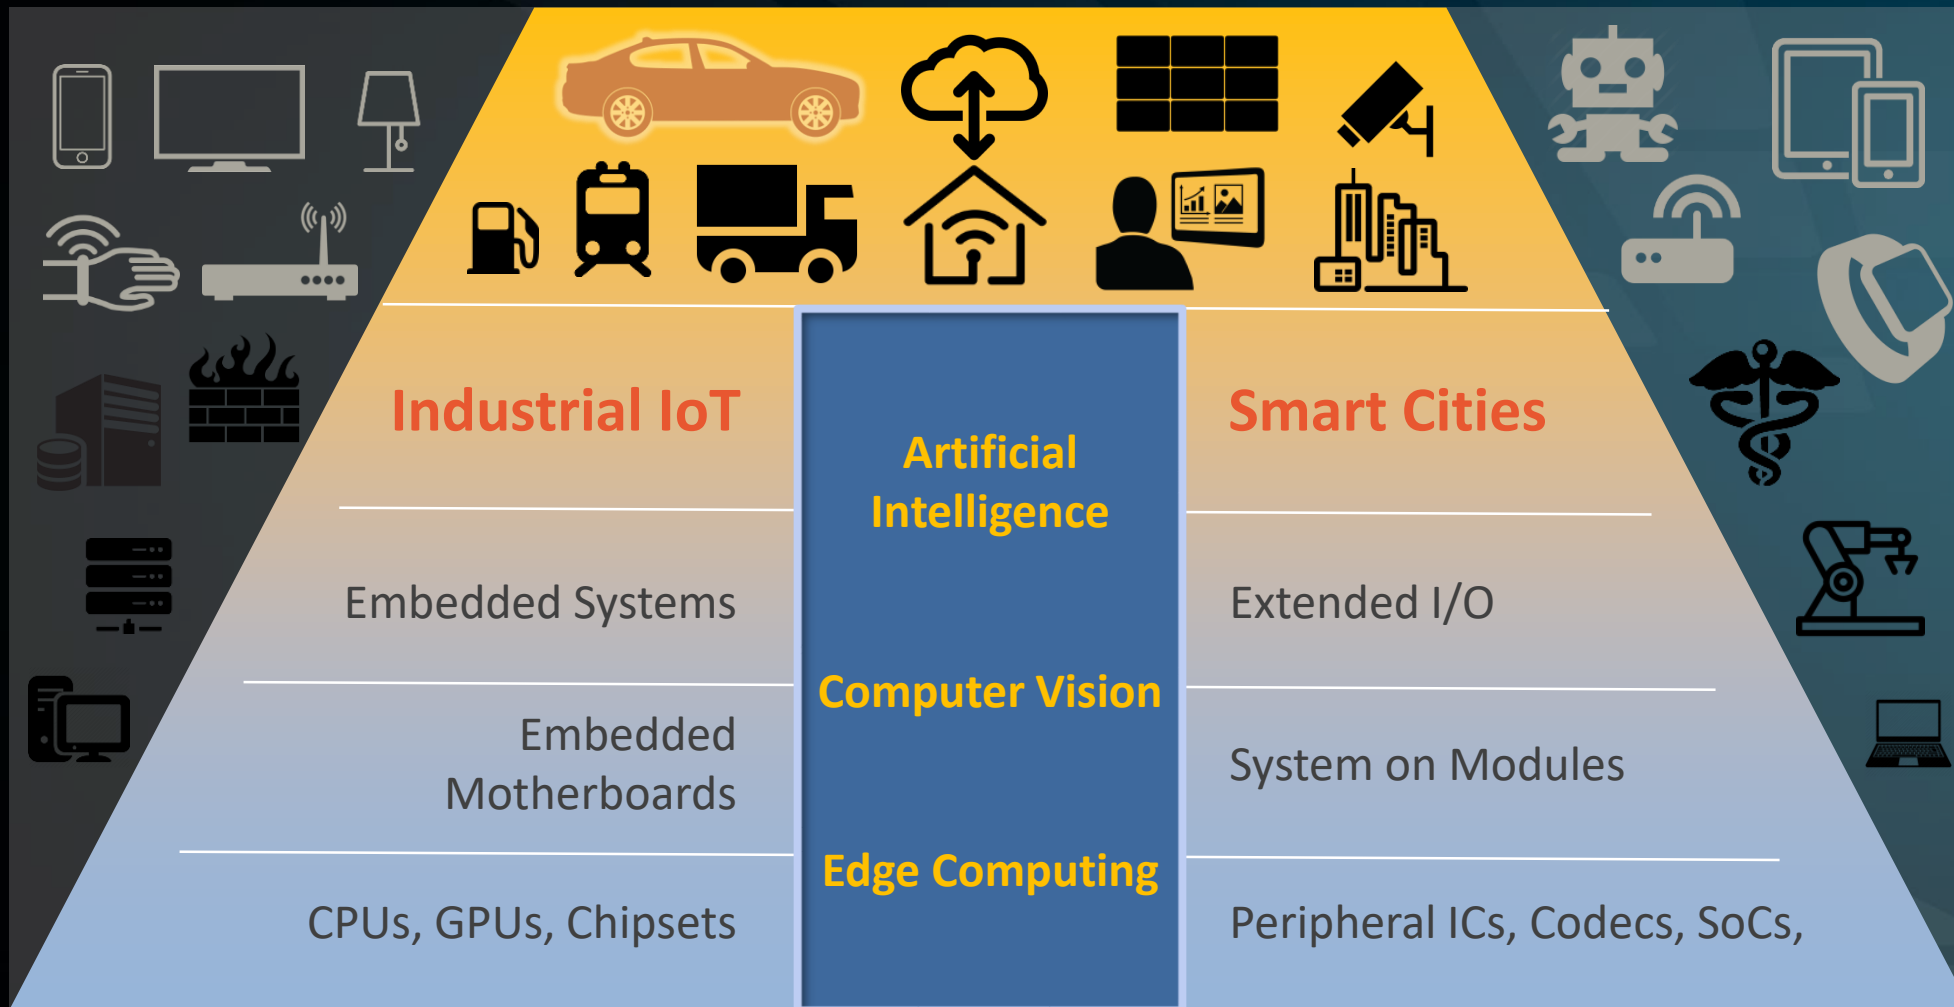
Industrial IoT

Artificial Intelligence

Smart Cities

Embedded Systems

Extended I/O

Computer Vision

Embedded Motherboards

System on Modules

Edge Computing

CPUs, GPUs, Chipsets

Peripheral ICs, Codecs, SoCs,